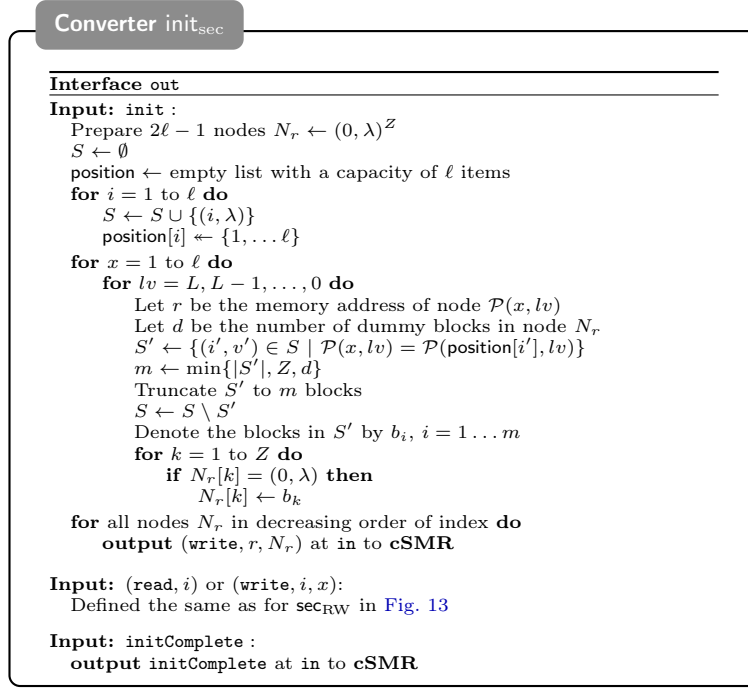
Converter $\text{init}_{\text{sec}}$

**Interface** out

**Input:** init :
Prepare $2\ell - 1$ nodes $N_r \leftarrow (0, \lambda)^Z$
$S \leftarrow \emptyset$
position $\leftarrow$ empty list with a capacity of $\ell$ items
**for** $i = 1$ to $\ell$ **do**
$S \leftarrow S \cup \{(i, \lambda)\}$
$\text{position}[i] \twoheadleftarrow \{1, \dots \ell\}$
**for** $x = 1$ to $\ell$ **do**
**for** $lv = L, L-1, \dots, 0$ **do**
Let $r$ be the memory address of node $\mathcal{P}(x, lv)$
Let $d$ be the number of dummy blocks in node $N_r$
$S' \leftarrow \{(i', v') \in S \mid \mathcal{P}(x, lv) = \mathcal{P}(\text{position}[i'], lv)\}$
$m \leftarrow \min\{|S'|, Z, d\}$
Truncate $S'$ to $m$ blocks
$S \leftarrow S \setminus S'$
Denote the blocks in $S'$ by $b_i$, $i = 1 \dots m$
**for** $k = 1$ to $Z$ **do**
**if** $N_r[k] = (0, \lambda)$ **then**
$N_r[k] \leftarrow b_k$
**for** all nodes $N_r$ in decreasing order of index **do**
**output** $(\texttt{write}, r, N_r)$ at in to **cSMR**

**Input:** $(\texttt{read}, i)$ or $(\texttt{write}, i, x)$:
Defined the same as for $\text{sec}_{\text{RW}}$ in Fig. 13

**Input:** initComplete :
**output** initComplete at in to **cSMR**